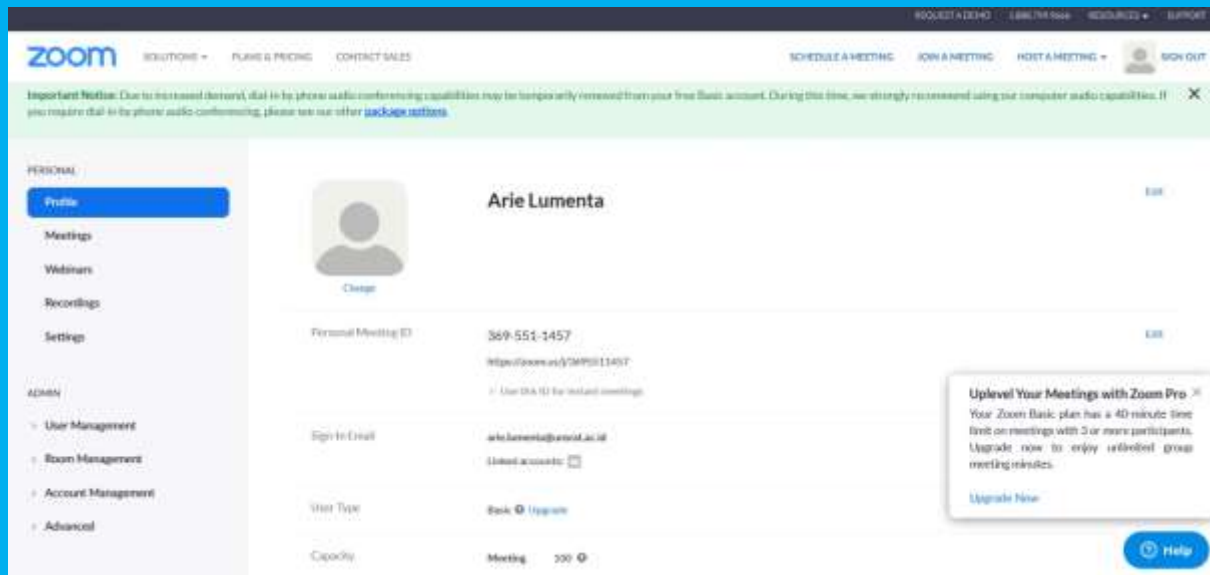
REQUEST A DEMO 1.888.799.9666 RESOURCES ▾ SUPPORT

zoom SOLUTIONS ▾ PLANS & PRICING CONTACT SALES SCHEDULE A MEETING JOIN A MEETING HOST A MEETING ▾ SIGN OUT

Important Notice: Due to increased demand, dial-in by phone audio conferencing capabilities may be temporarily removed from your free Basic account. During this time, we strongly recommend using our computer audio capabilities. If you require dial-in by phone audio conferencing, please see our other package options.

PERSONAL

Profile

Meetings

Webinars

Recordings

Settings

ADMIN

User Management

Room Management

Account Management

Advanced

Change

Arie Lumenta

Edit

Personal Meeting ID

369-551-1457

https://zoom.us/j/3695511457

Use this ID for instant meetings

Edit

Sign-In Email

arie.lumenta@unsrat.ac.id

Linked accounts:

User Type

Basic Upgrade

Capacity

Meeting 100

Uplevel Your Meetings with Zoom Pro

Your Zoom Basic plan has a 40-minute time limit on meetings with 3 or more participants. Upgrade now to enjoy unlimited group meeting minutes.

Upgrade Now

Help